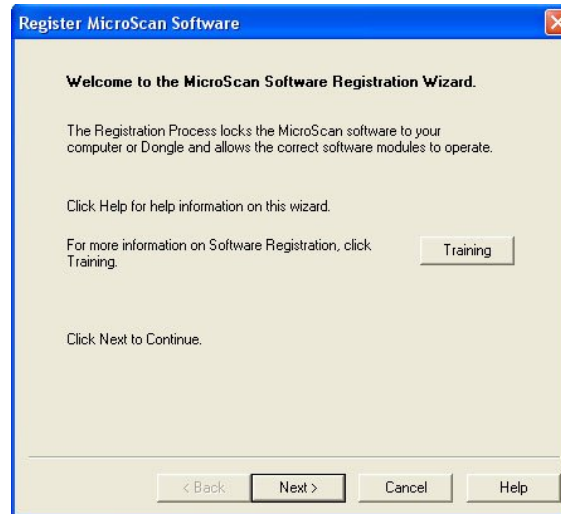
Register MicroScan Software

Welcome to the MicroScan Software Registration Wizard.

The Registration Process locks the MicroScan software to your computer or Dongle and allows the correct software modules to operate.

Click Help for help information on this wizard.

For more information on Software Registration, click Training.

Training

Click Next to Continue.

< Back

Next >

Cancel

Help